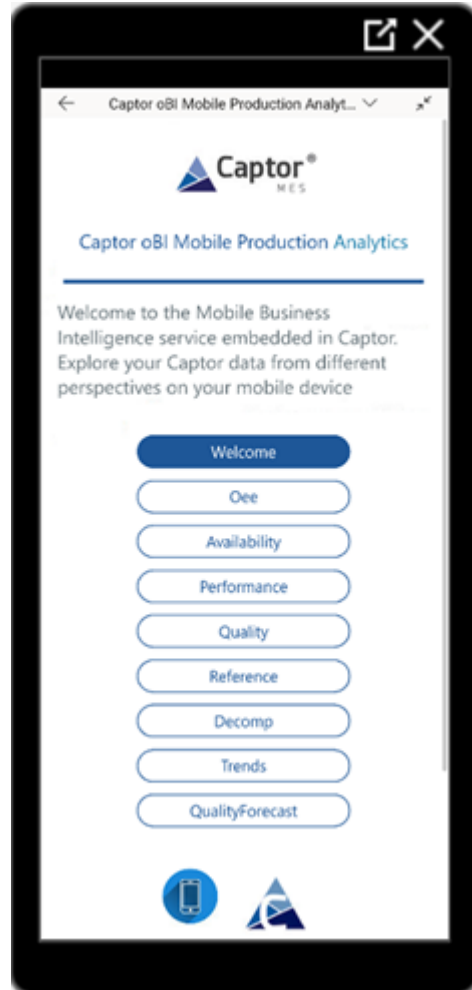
Captor oBI Mobile Production Analyt...

Captor®
MES

Captor oBI Mobile Production Analytics

Welcome to the Mobile Business Intelligence service embedded in Captor. Explore your Captor data from different perspectives on your mobile device

Welcome

Oee

Availability

Performance

Quality

Reference

Decomp

Trends

QualityForecast